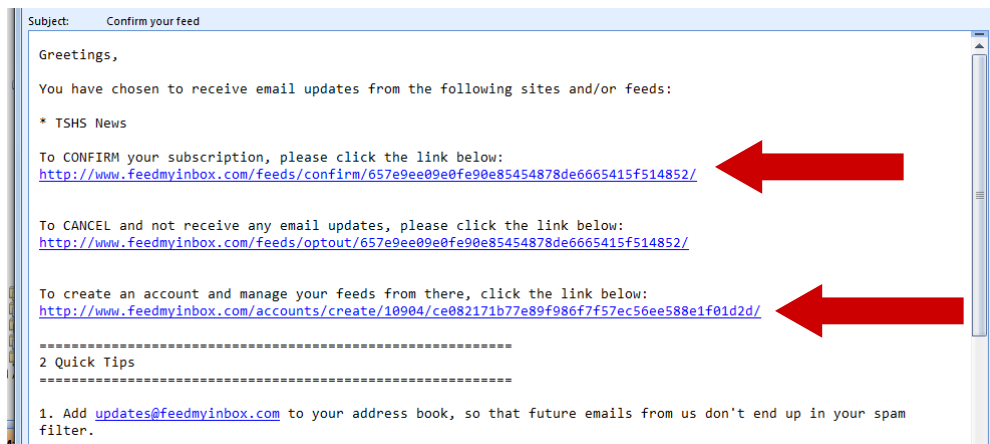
Subject: Confirm your feed

Greetings,

You have chosen to receive email updates from the following sites and/or feeds:

* TSHS News

To CONFIRM your subscription, please click the link below:
http://www.feedmyinbox.com/feeds/confirm/657e9ee09e0fe90e85454878de6665415f514852/

To CANCEL and not receive any email updates, please click the link below:
http://www.feedmyinbox.com/feeds/optout/657e9ee09e0fe90e85454878de6665415f514852/

To create an account and manage your feeds from there, click the link below:
http://www.feedmyinbox.com/accounts/create/10904/ce082171b77e89f986f7f57ec56ee588e1f01d2d/

====================================================
2 Quick Tips
====================================================

1. Add updates@feedmyinbox.com to your address book, so that future emails from us don't end up in your spam filter.